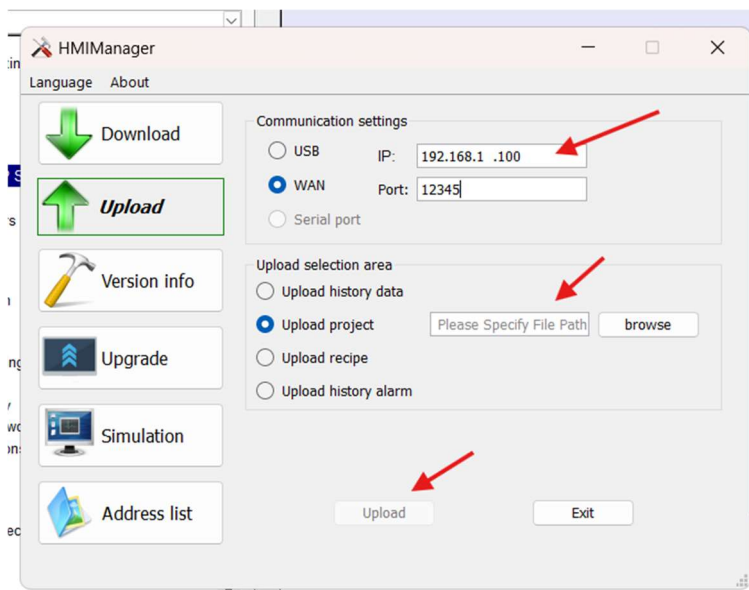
HMIManager

Language About

Download

Upload

Version info

Upgrade

Simulation

Address list

Communication settings

USB

WAN

Serial port

IP: 192.168.1 .100

Port: 12345

Upload selection area

Upload history data

Upload project

Please Specify File Path

browse

Upload recipe

Upload history alarm

Upload

Exit